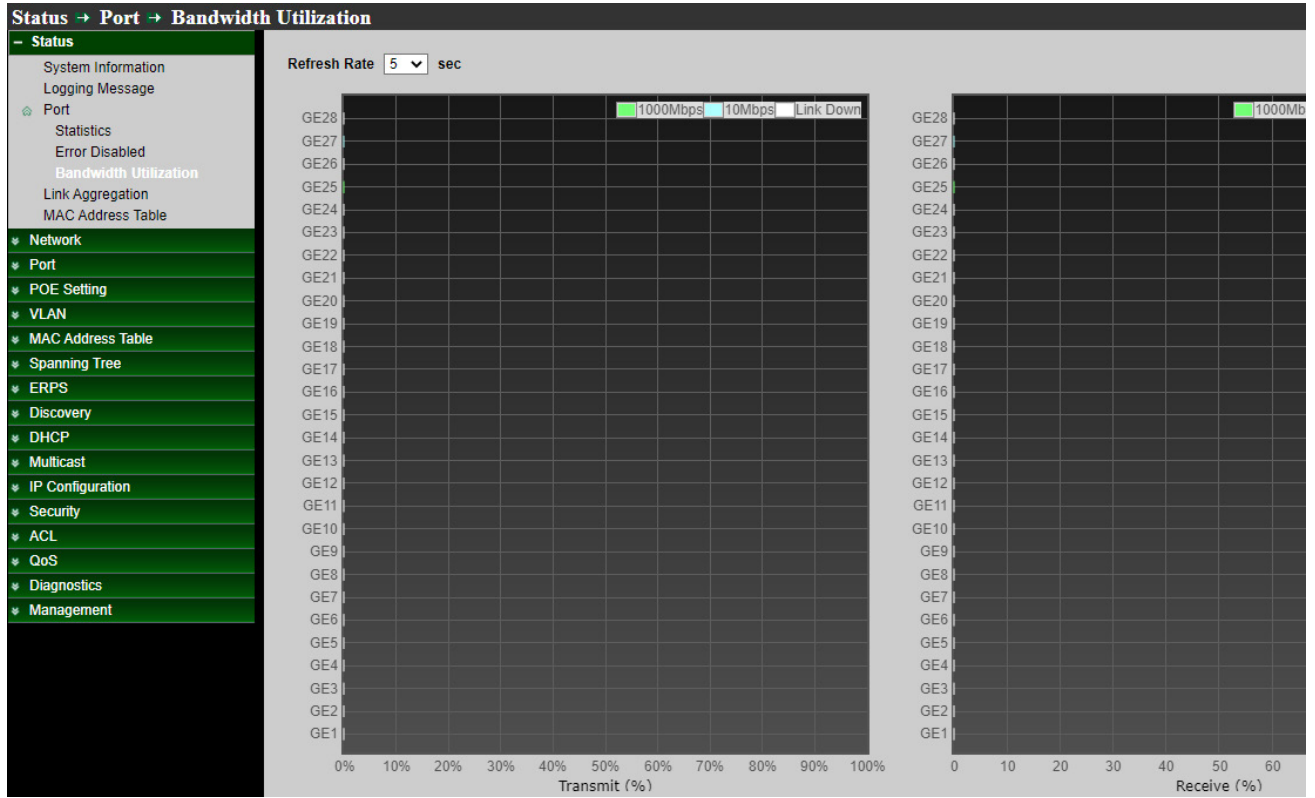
Status → Port → Bandwidth Utilization

− Status
System Information
Logging Message
Port
Statistics
Error Disabled
Bandwidth Utilization
Link Aggregation
MAC Address Table
Network
Port
POE Setting
VLAN
MAC Address Table
Spanning Tree
ERPS
Discovery
DHCP
Multicast
IP Configuration
Security
ACL
QoS
Diagnostics
Management

Refresh Rate 5 sec

1000Mbps 10Mbps Link Down

GE28
GE27
GE26
GE25
GE24
GE23
GE22
GE21
GE20
GE19
GE18
GE17
GE16
GE15
GE14
GE13
GE12
GE11
GE10
GE9
GE8
GE7
GE6
GE5
GE4
GE3
GE2
GE1

0% 10% 20% 30% 40% 50% 60% 70% 80% 90% 100%
Transmit (%)

1000Mb

GE28
GE27
GE26
GE25
GE24
GE23
GE22
GE21
GE20
GE19
GE18
GE17
GE16
GE15
GE14
GE13
GE12
GE11
GE10
GE9
GE8
GE7
GE6
GE5
GE4
GE3
GE2
GE1

0 10 20 30 40 50 60
Receive (%)